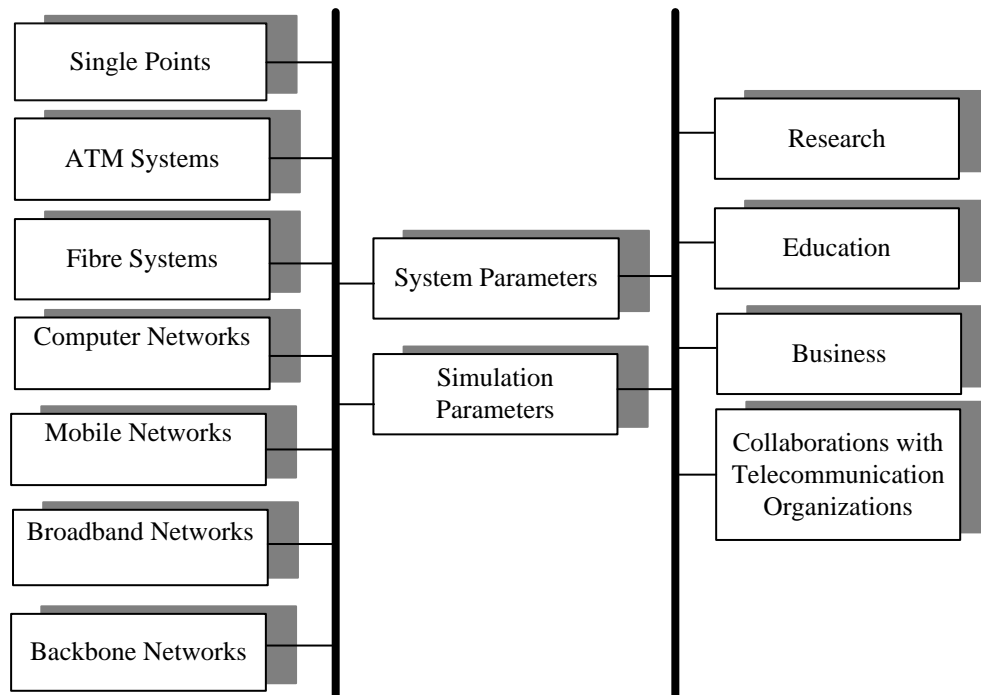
Single Points

ATM Systems

Fibre Systems

Computer Networks

Mobile Networks

Broadband Networks

Backbone Networks

System Parameters

Simulation Parameters

Research

Education

Business

Collaborations with Telecommunication Organizations